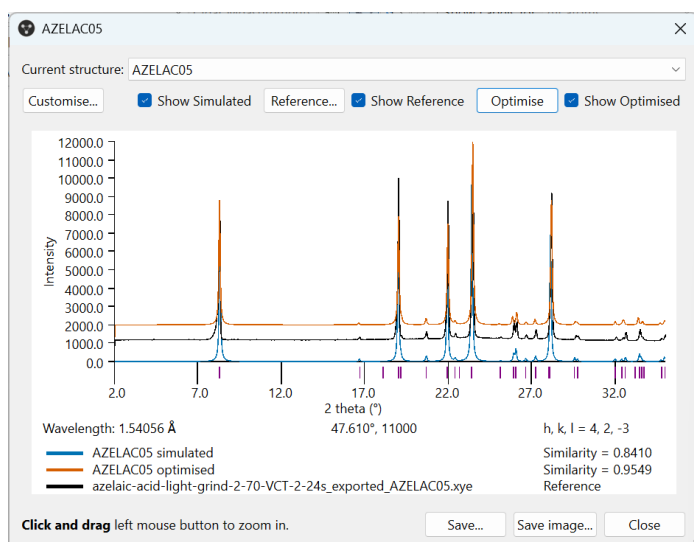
AZELAC05

Current structure: AZELAC05

Customise... Show Simulated Reference... Show Reference Optimise Show Optimised

12000.0
11000.0
10000.0
9000.0
8000.0
7000.0
6000.0
5000.0
4000.0
3000.0
2000.0
1000.0
0.0

Intensity

2.0 7.0 12.0 17.0 22.0 27.0 32.0

2 theta (°)

Wavelength: 1.54056 Å 47.610°, 11000 h, k, l = 4, 2, -3

AZELAC05 simulated Similarity = 0.8410
AZELAC05 optimised Similarity = 0.9549
azelaic-acid-light-grind-2-70-VCT-2-24s_exported_AZELAC05.xye Reference

**Click and drag** left mouse button to zoom in.

Save... Save image... Close